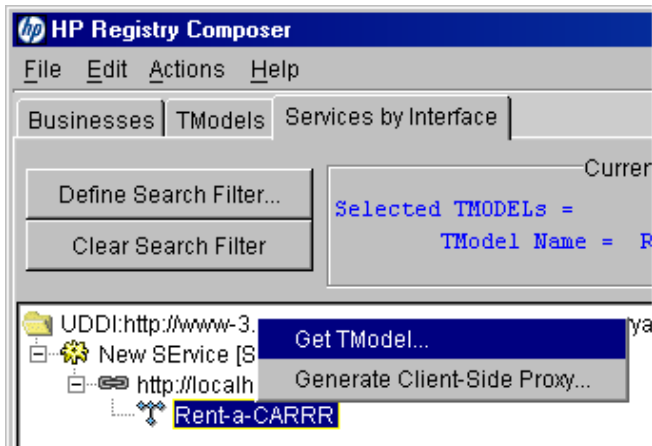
HP Registry Composer

File Edit Actions Help

Businesses | TModels | Services by Interface

Define Search Filter...

Clear Search Filter

Curren

Selected TMODELs =
TModel Name = R

UDDI:http://www-3. ya

New SErvice [S

http://localh

Rent-a-CARRR

Get TModel...

Generate Client-Side Proxy...